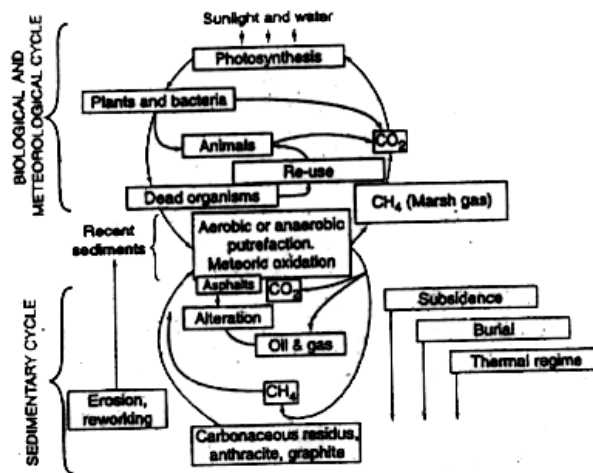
BIOLOGICAL AND METEOROLOGICAL CYCLE

Sunlight and water

Photosynthesis

Plants and bacteria

Animals

$CO_2$

Re-use

Dead organisms

$CH_4$ (Marsh gas)

Recent sediments

Aerobic or anaerobic putrefaction. Meteoric oxidation

SEDIMENTARY CYCLE

Asphalts

$CO_2$

Alteration

Oil & gas

Subsidence

Burial

Thermal regime

Erosion, reworking

$CH_4$

Carbonaceous residus, anthracite, graphite